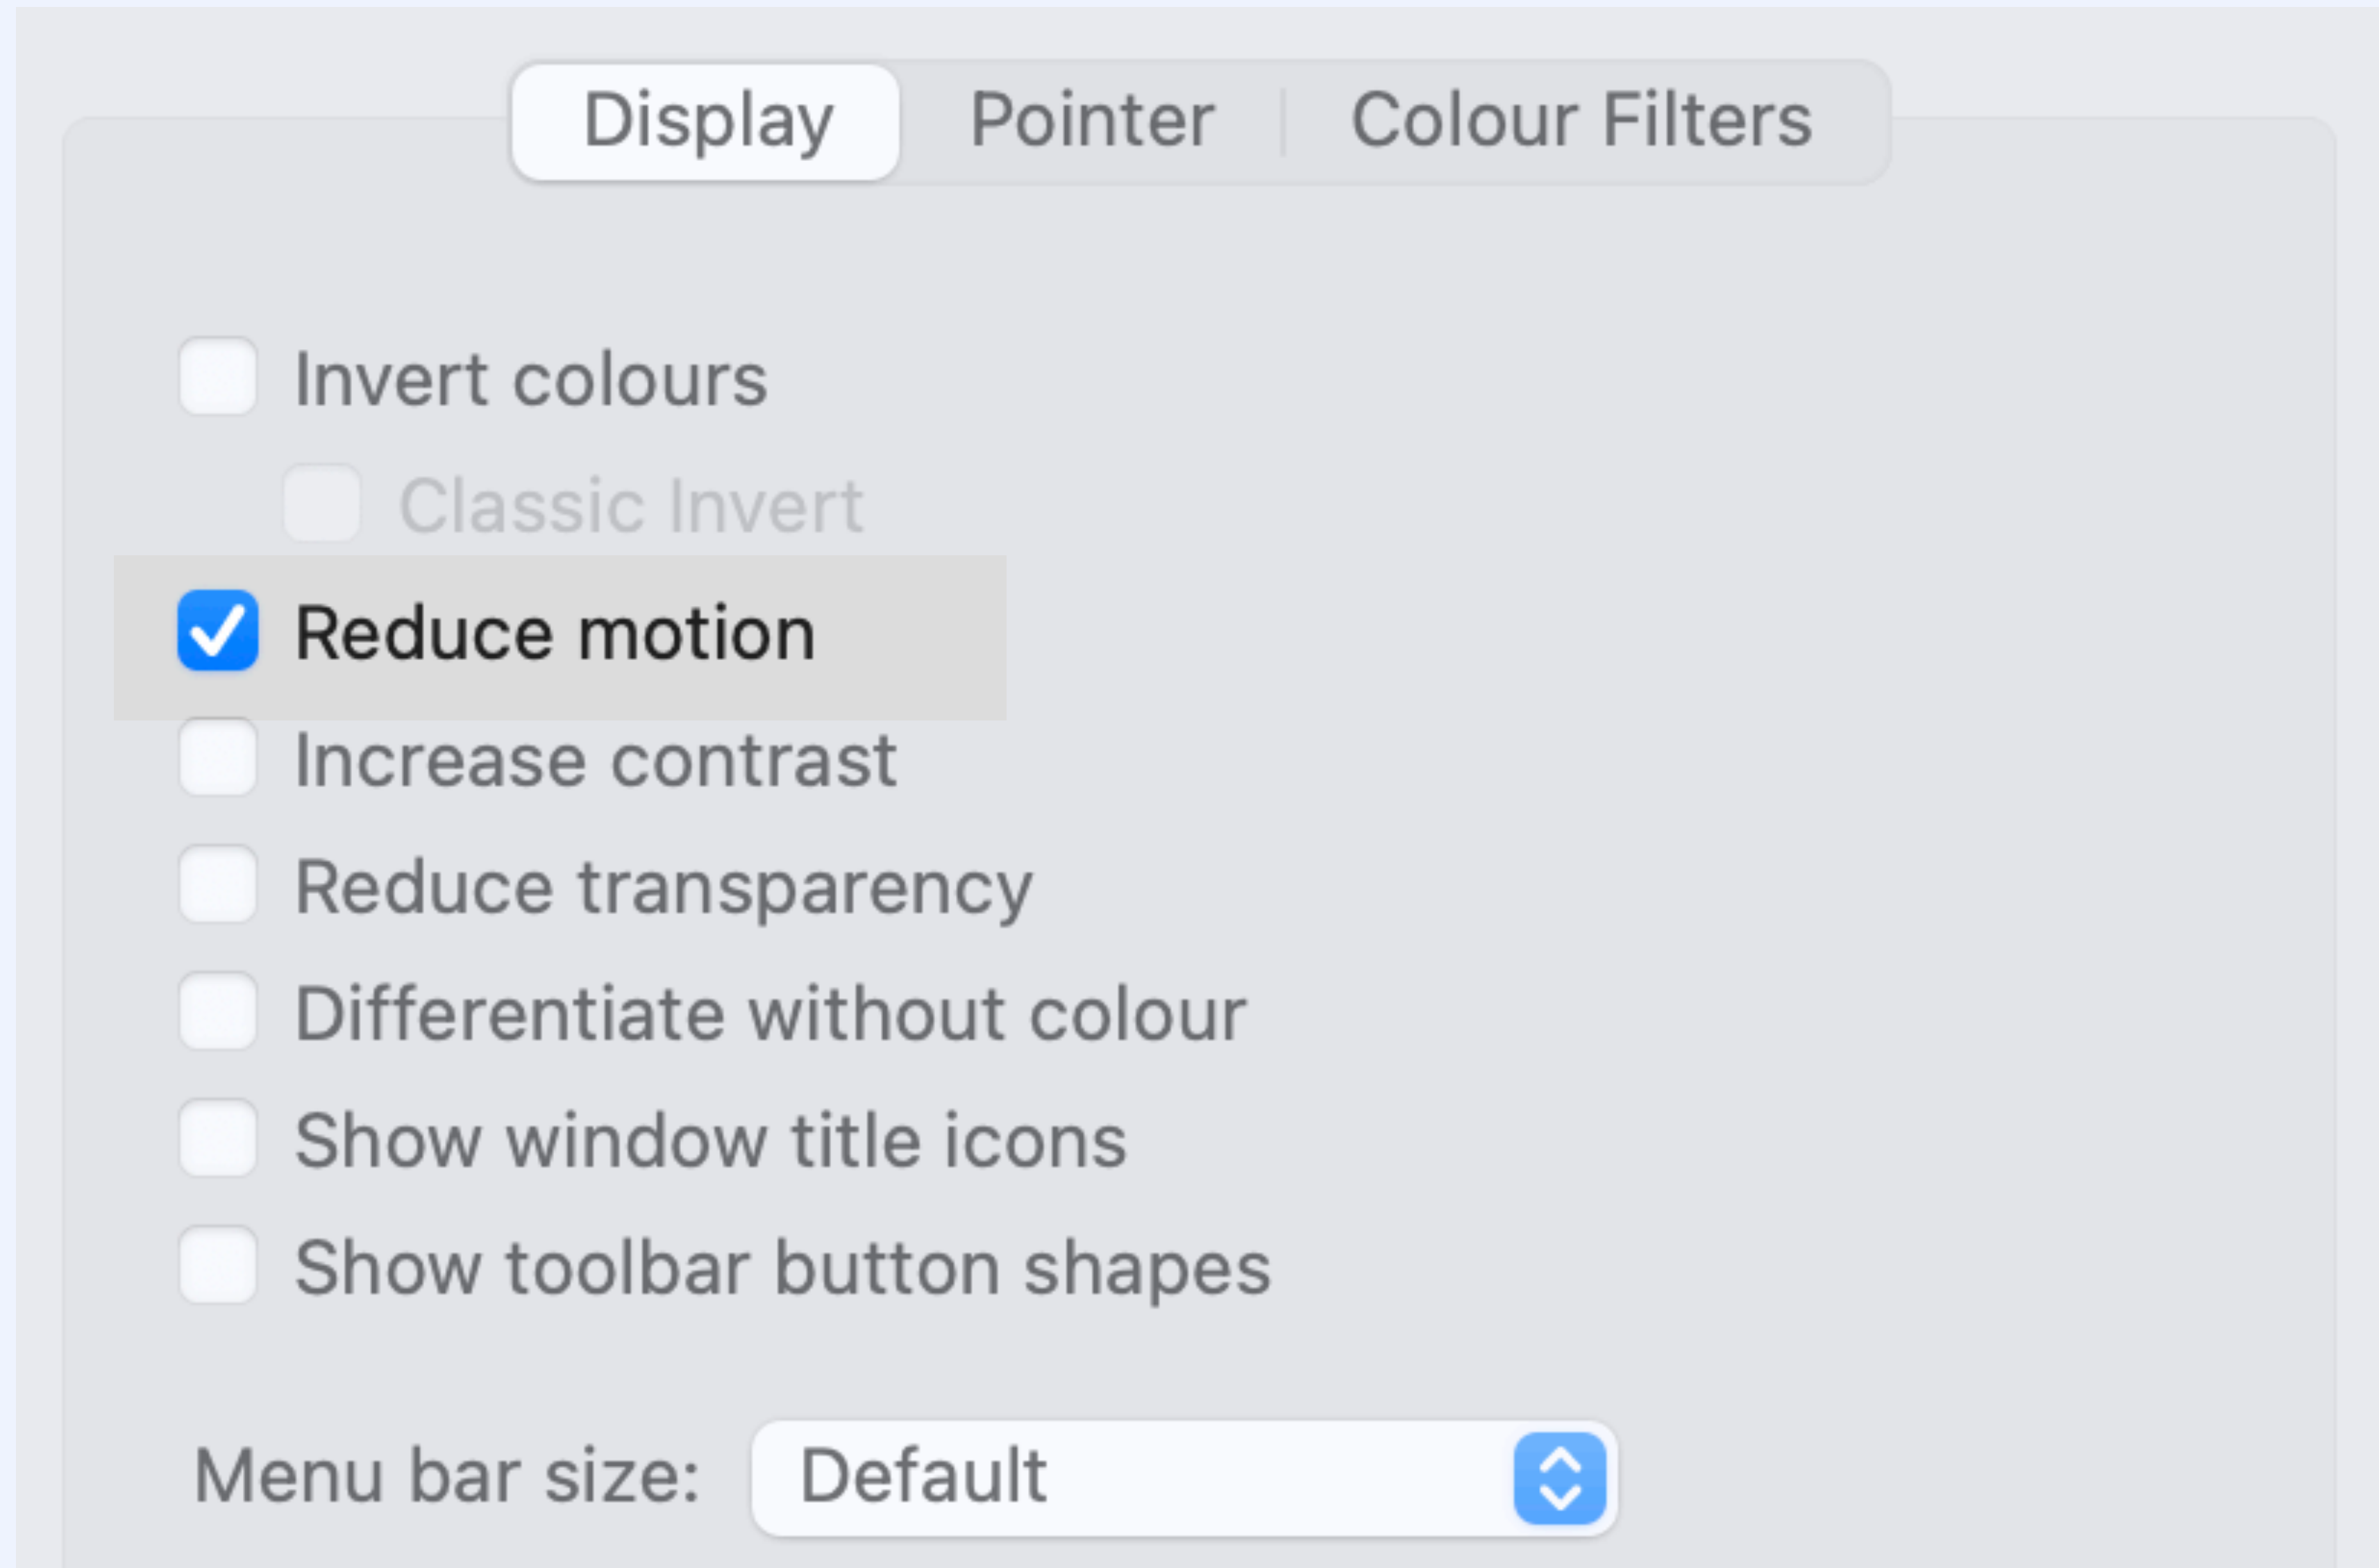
Display | Pointer | Colour Filters

Invert colours

Classic Invert

Reduce motion

Increase contrast

Reduce transparency

Differentiate without colour

Show window title icons

Show toolbar button shapes

Menu bar size: Default